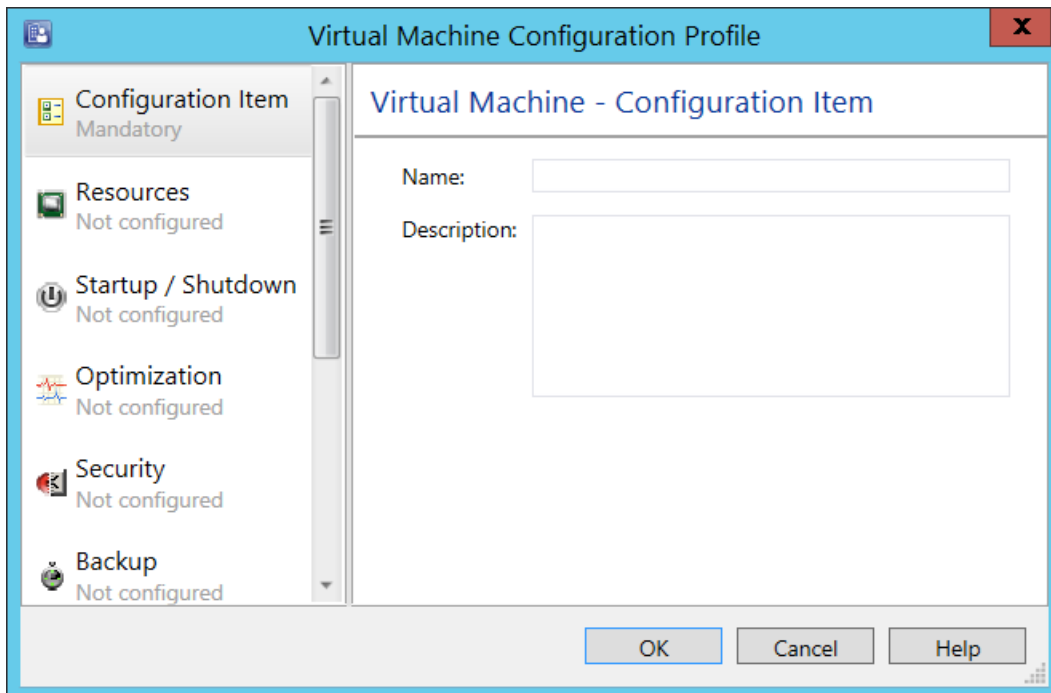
Virtual Machine Configuration Profile

Configuration Item
Mandatory

Resources
Not configured

Startup / Shutdown
Not configured

Optimization
Not configured

Security
Not configured

Backup
Not configured

Virtual Machine - Configuration Item

Name:

Description:

OK Cancel Help